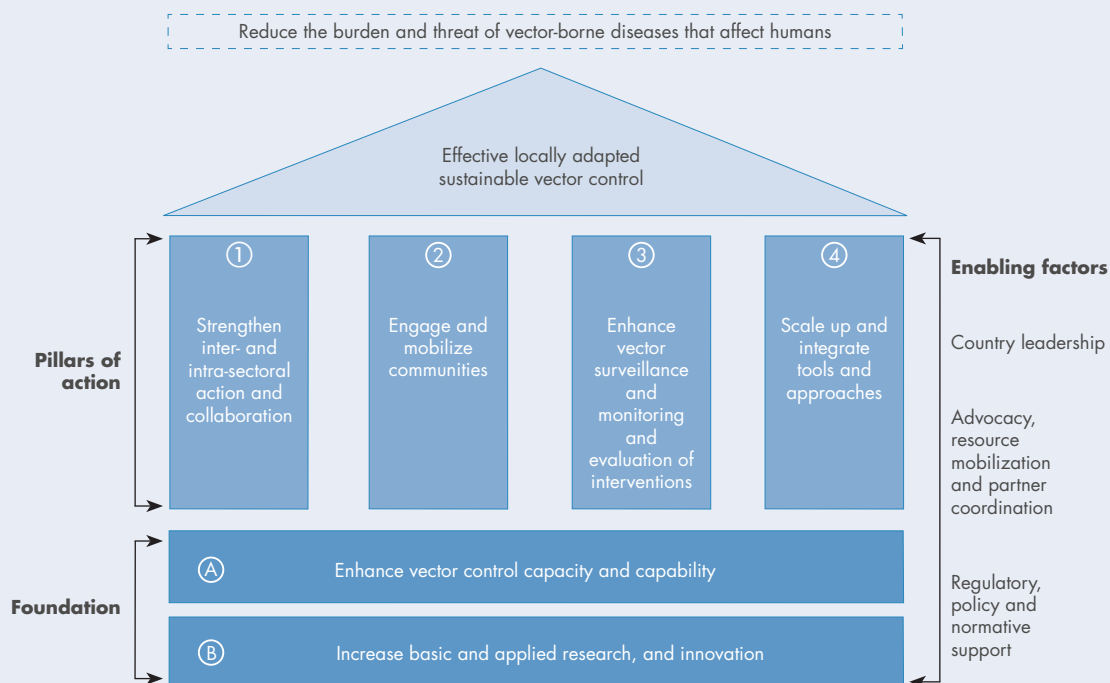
Reduce the burden and threat of vector-borne diseases that affect humans

Effective locally adapted sustainable vector control

Pillars of action

① Strengthen inter- and intra-sectoral action and collaboration

② Engage and mobilize communities

③ Enhance vector surveillance and monitoring and evaluation of interventions

④ Scale up and integrate tools and approaches

Enabling factors

Country leadership

Advocacy, resource mobilization and partner coordination

Regulatory, policy and normative support

Foundation

Ⓐ Enhance vector control capacity and capability

Ⓑ Increase basic and applied research, and innovation